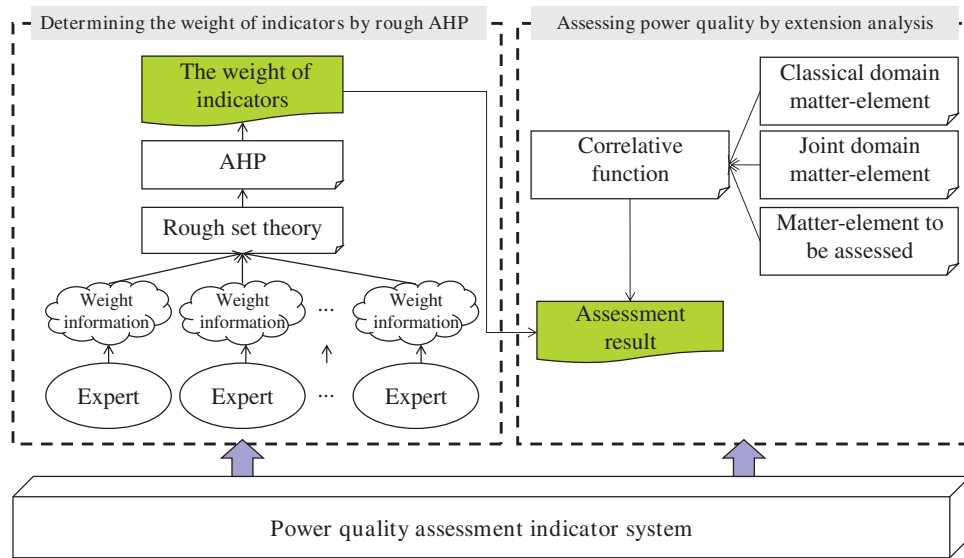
Determining the weight of indicators by rough AHP

The weight of indicators

AHP

Rough set theory

Weight information

Weight information

...

Weight information

Expert

Expert

...

Expert

Assessing power quality by extension analysis

Classical domain matter-element

Joint domain matter-element

Matter-element to be assessed

Correlative function

Assessment result

Power quality assessment indicator system